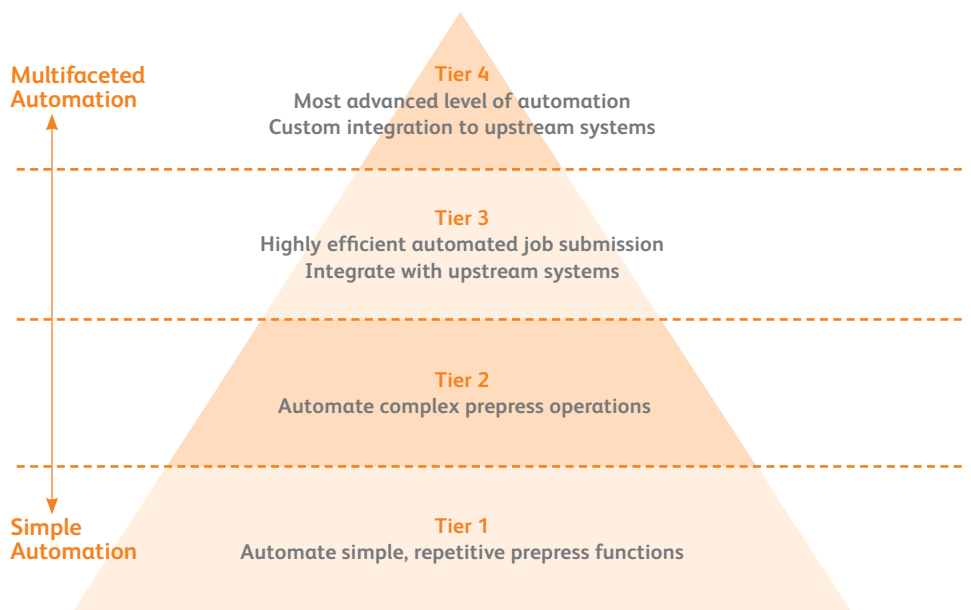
Multifaceted Automation

Tier 4
Most advanced level of automation
Custom integration to upstream systems

Tier 3
Highly efficient automated job submission
Integrate with upstream systems

Tier 2
Automate complex prepress operations

Simple Automation

Tier 1
Automate simple, repetitive prepress functions